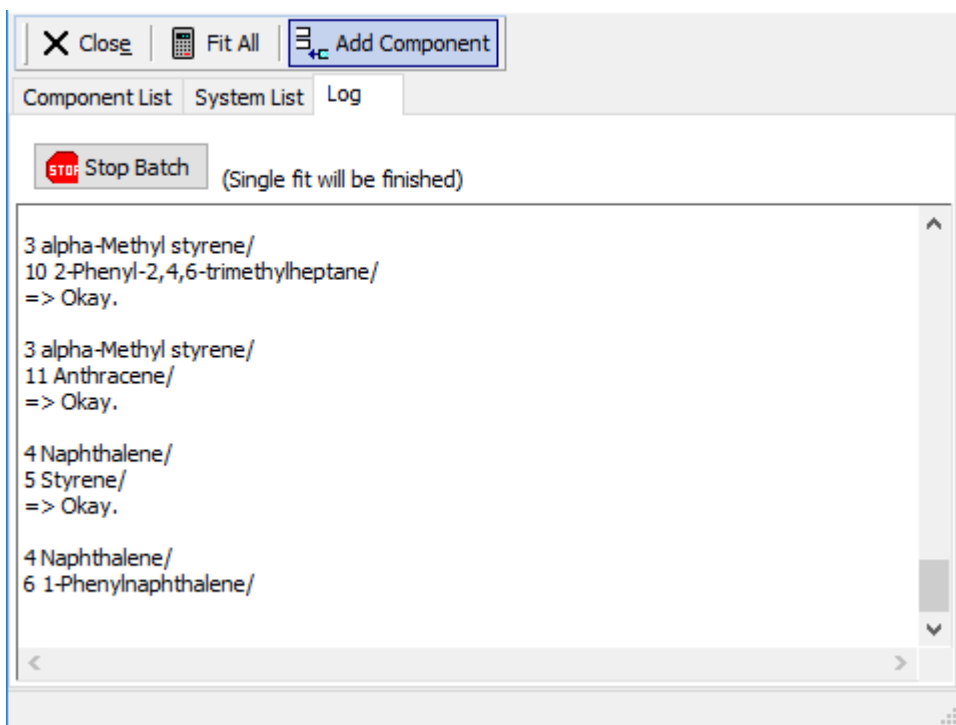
Close | Fit All | Add Component

Component List | System List | Log

STOP Stop Batch (Single fit will be finished)

3 alpha-Methyl styrene/
10 2-Phenyl-2,4,6-trimethylheptane/
=> Okay.

3 alpha-Methyl styrene/
11 Anthracene/
=> Okay.

4 Naphthalene/
5 Styrene/
=> Okay.

4 Naphthalene/
6 1-Phenylnaphthalene/